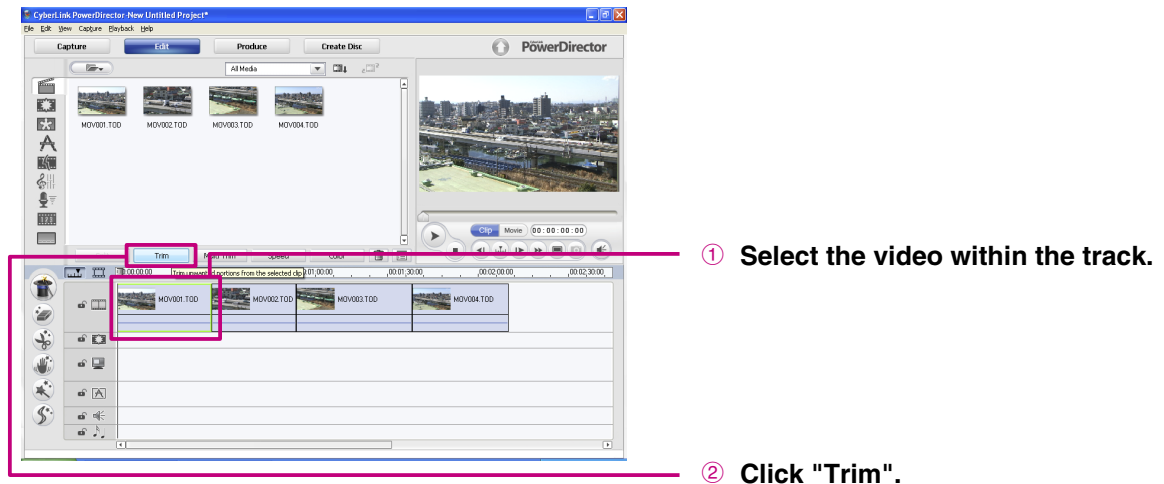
CyberLink PowerDirector-New Untitled Project*
File Edit View Capture Playback Help
Capture Edit Produce Create Disc
PowerDirector
All Media
MOV001.TOD MOV002.TOD MOV003.TOD MOV004.TOD
Clip Movie 00:00:00:00
Trim Multi Trim Speed Color
00:00:00 Trim unwanted portions from the selected clip 01:00:00 00:01:30:00 00:02:00:00 00:02:30:00
MOV001.TOD MOV002.TOD MOV003.TOD MOV004.TOD
① Select the video within the track.
② Click "Trim".